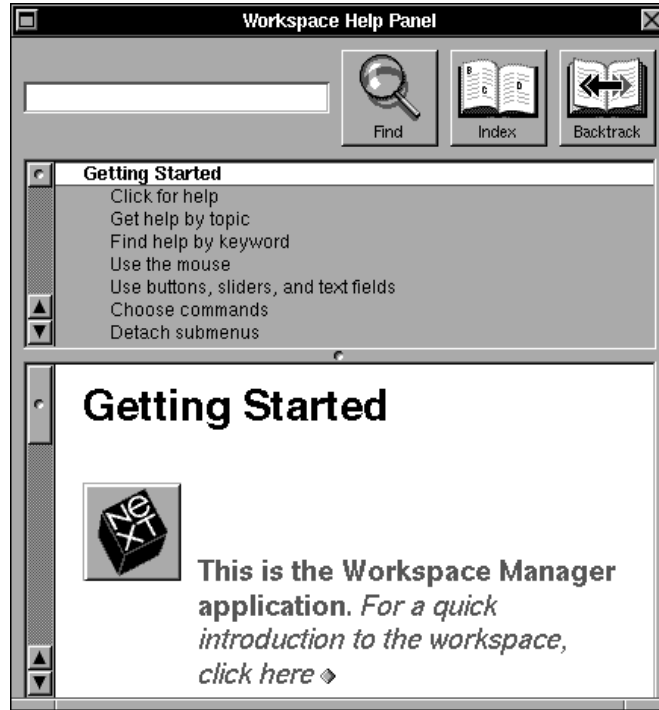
Workspace Help Panel

Find
Index
Backtrack

Getting Started
Click for help
Get help by topic
Find help by keyword
Use the mouse
Use buttons, sliders, and text fields
Choose commands
Detach submenus

Getting Started

NeXT

This is the Workspace Manager application. For a quick introduction to the workspace, click here